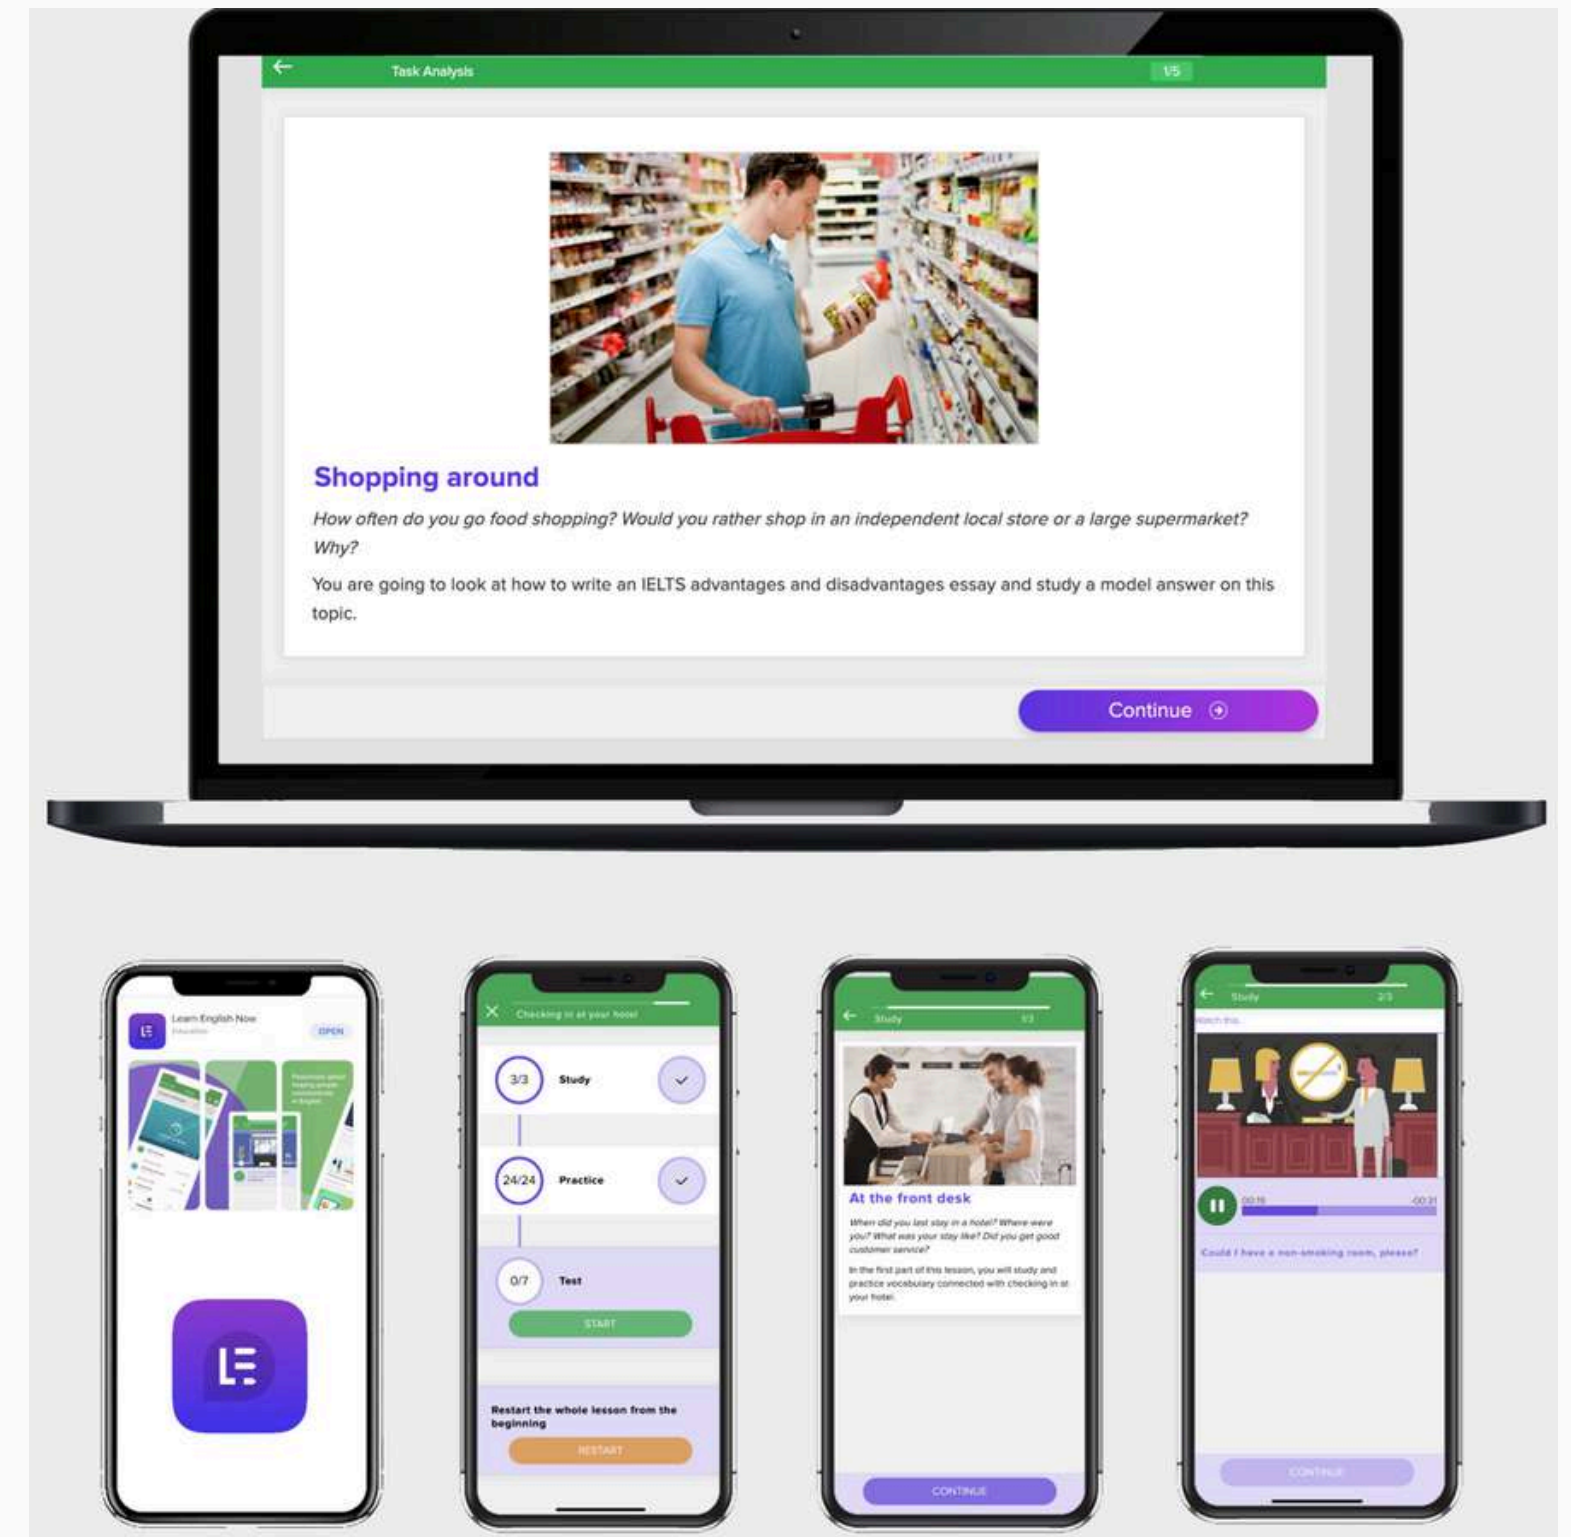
Task Analysis

1/5

Shopping around

How often do you go food shopping? Would you rather shop in an independent local store or a large supermarket? Why?

You are going to look at how to write an IELTS advantages and disadvantages essay and study a model answer on this topic.

Continue

Learn English Now
Education
OPEN

Checking in at your hotel

3/3 Study

24/24 Practice

0/7 Test

START

Restart the whole lesson from the beginning

RESTART

Study 1/3

At the front desk

When did you last stay in a hotel? Where were you? What was your stay like? Did you get good customer service?

In the first part of this lesson, you will study and practice vocabulary connected with checking in at your hotel.

CONTINUE

Study 2/3

Watch the...

00:16 -00:31

Could I have a non-smoking room, please?

CONTINUE